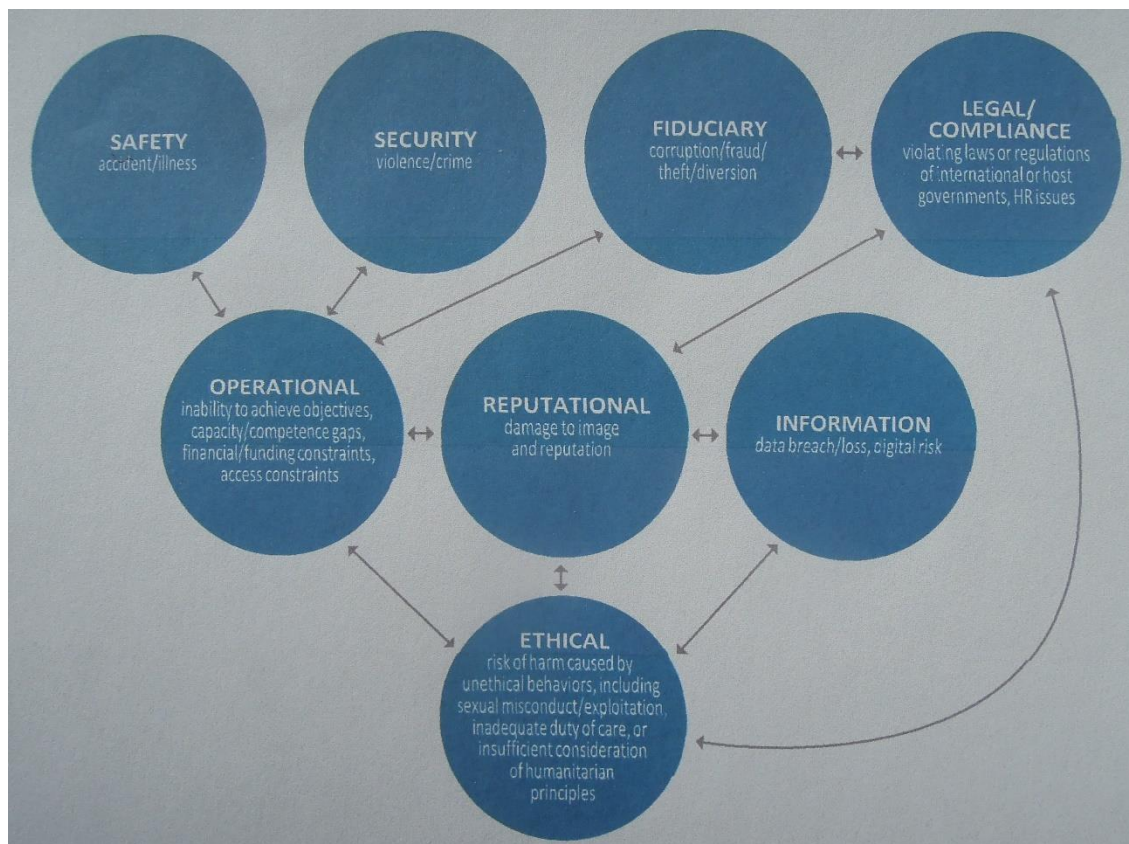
SAFETY
accident/illness

SECURITY
violence/crime

FIDUCIARY
corruption/fraud/theft/diversion

LEGAL/COMPLIANCE
violating laws or regulations of international or host governments, HR issues

OPERATIONAL
inability to achieve objectives, capacity/competence gaps, financial/funding constraints, access constraints

REPUTATIONAL
damage to image and reputation

INFORMATION
data breach/loss, digital risk

ETHICAL
risk of harm caused by unethical behaviors, including sexual misconduct/exploitation, inadequate duty of care, or insufficient consideration of humanitarian principles